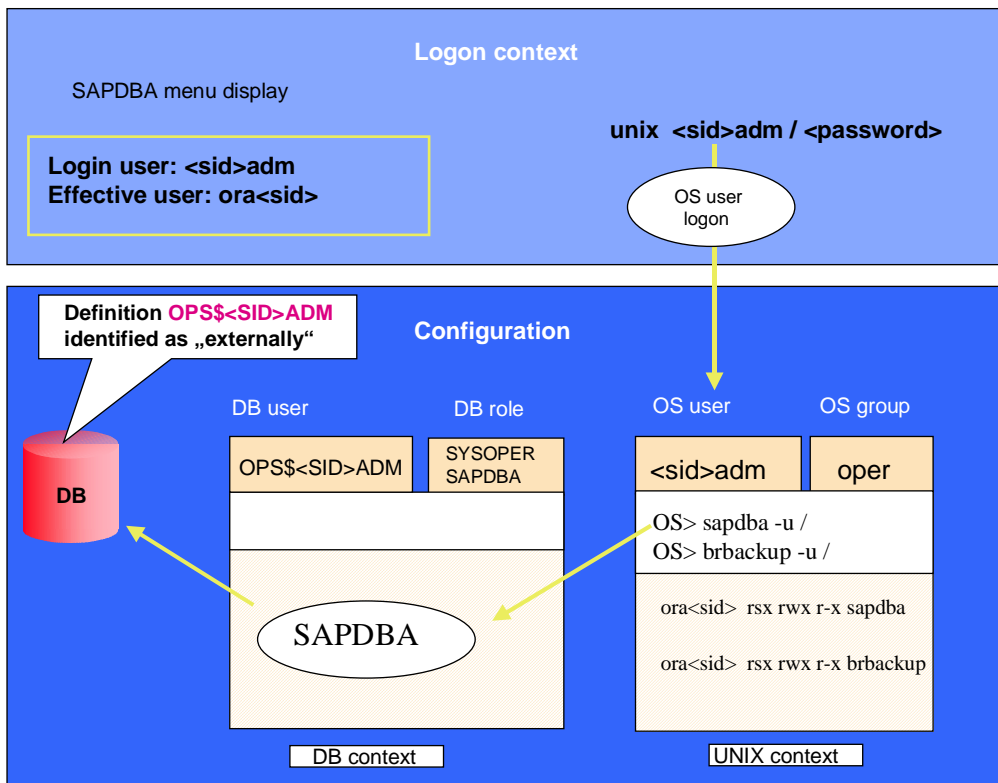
Logon context

SAPDBA menu display

Login user: <sid>adm
Effective user: ora<sid>

unix <sid>adm / <password>

OS user logon

Definition OPS$<SID>ADM identified as „externally“

Configuration

DB

DB user

DB role

OS user

OS group

OPS$<SID>ADM

SYSOPER
SAPDBA

<sid>adm

oper

OS> sapdba -u /
OS> brbackup -u /

SAPDBA

ora<sid> rsx rwx r-x sapdba

ora<sid> rsx rwx r-x brbackup

DB context

UNIX context